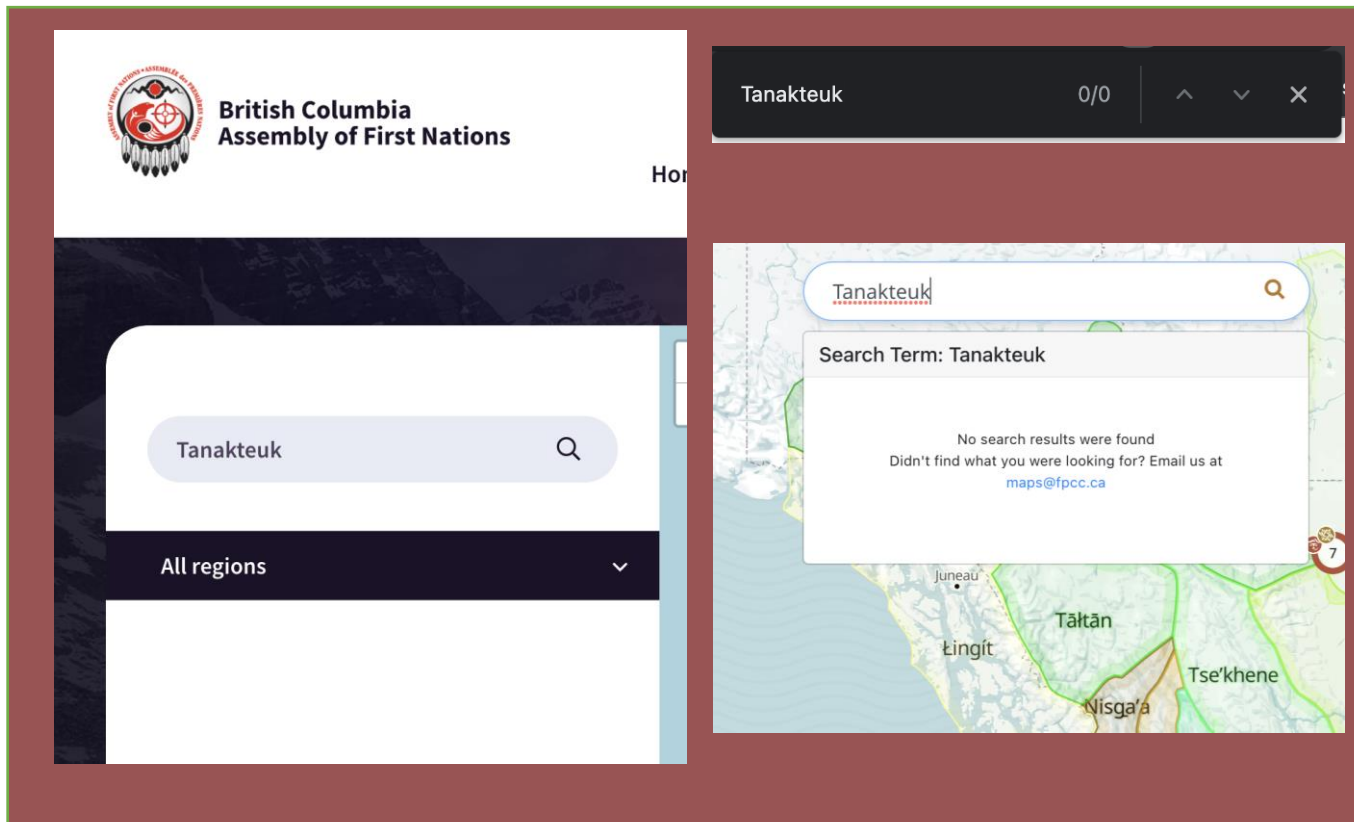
ASSEMBLY OF FIRST NATIONS • ASSEMBLÉE des PREMIÈRES NATIONS

British Columbia
Assembly of First Nations

Ho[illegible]

Tanakteuk

All regions

Tanakteuk 0/0

Tanakteuk

Search Term: Tanakteuk

No search results were found
Didn't find what you were looking for? Email us at
maps@fpcc.ca

7

Juneau

Tāłtān

Łingít

Tse'khene

Nisga'a